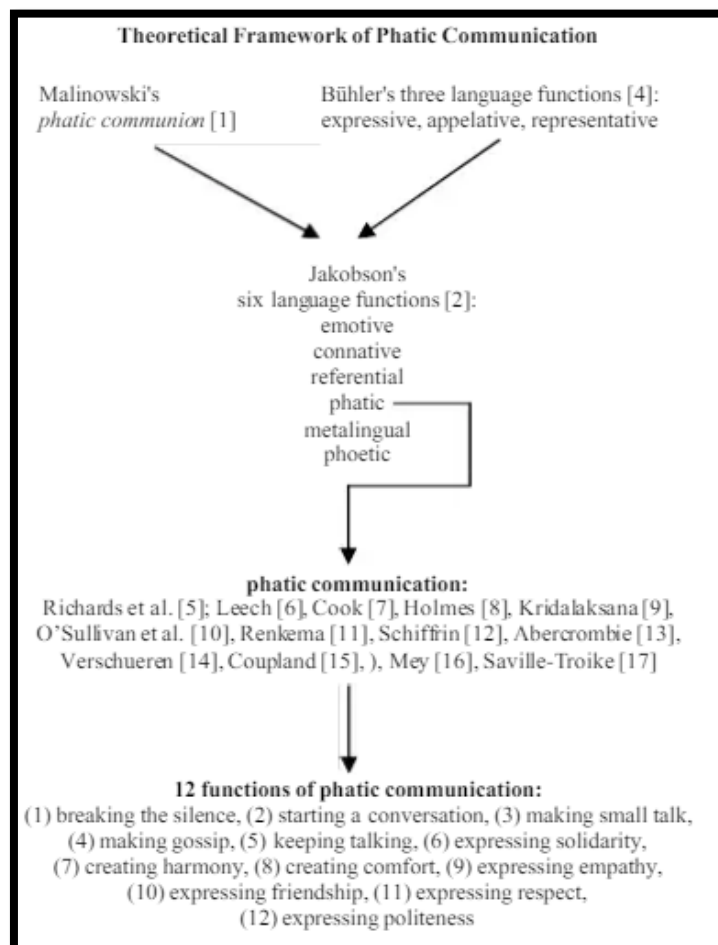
Theoretical Framework of Phatic Communication

Malinowski's *phatic communion* [1]

Bühler's three language functions [4]: expressive, appelative, representative

Jakobson's six language functions [2]: emotive connative referential phatic metalingual phoetic

**phatic communication:**
Richards et al. [5]; Leech [6], Cook [7], Holmes [8], Kridalaksana [9], O'Sullivan et al. [10], Renkema [11], Schiffrin [12], Abercrombie [13], Verschueren [14], Coupland [15], ), Mey [16], Saville-Troike [17]

**12 functions of phatic communication:**
(1) breaking the silence, (2) starting a conversation, (3) making small talk, (4) making gossip, (5) keeping talking, (6) expressing solidarity, (7) creating harmony, (8) creating comfort, (9) expressing empathy, (10) expressing friendship, (11) expressing respect, (12) expressing politeness